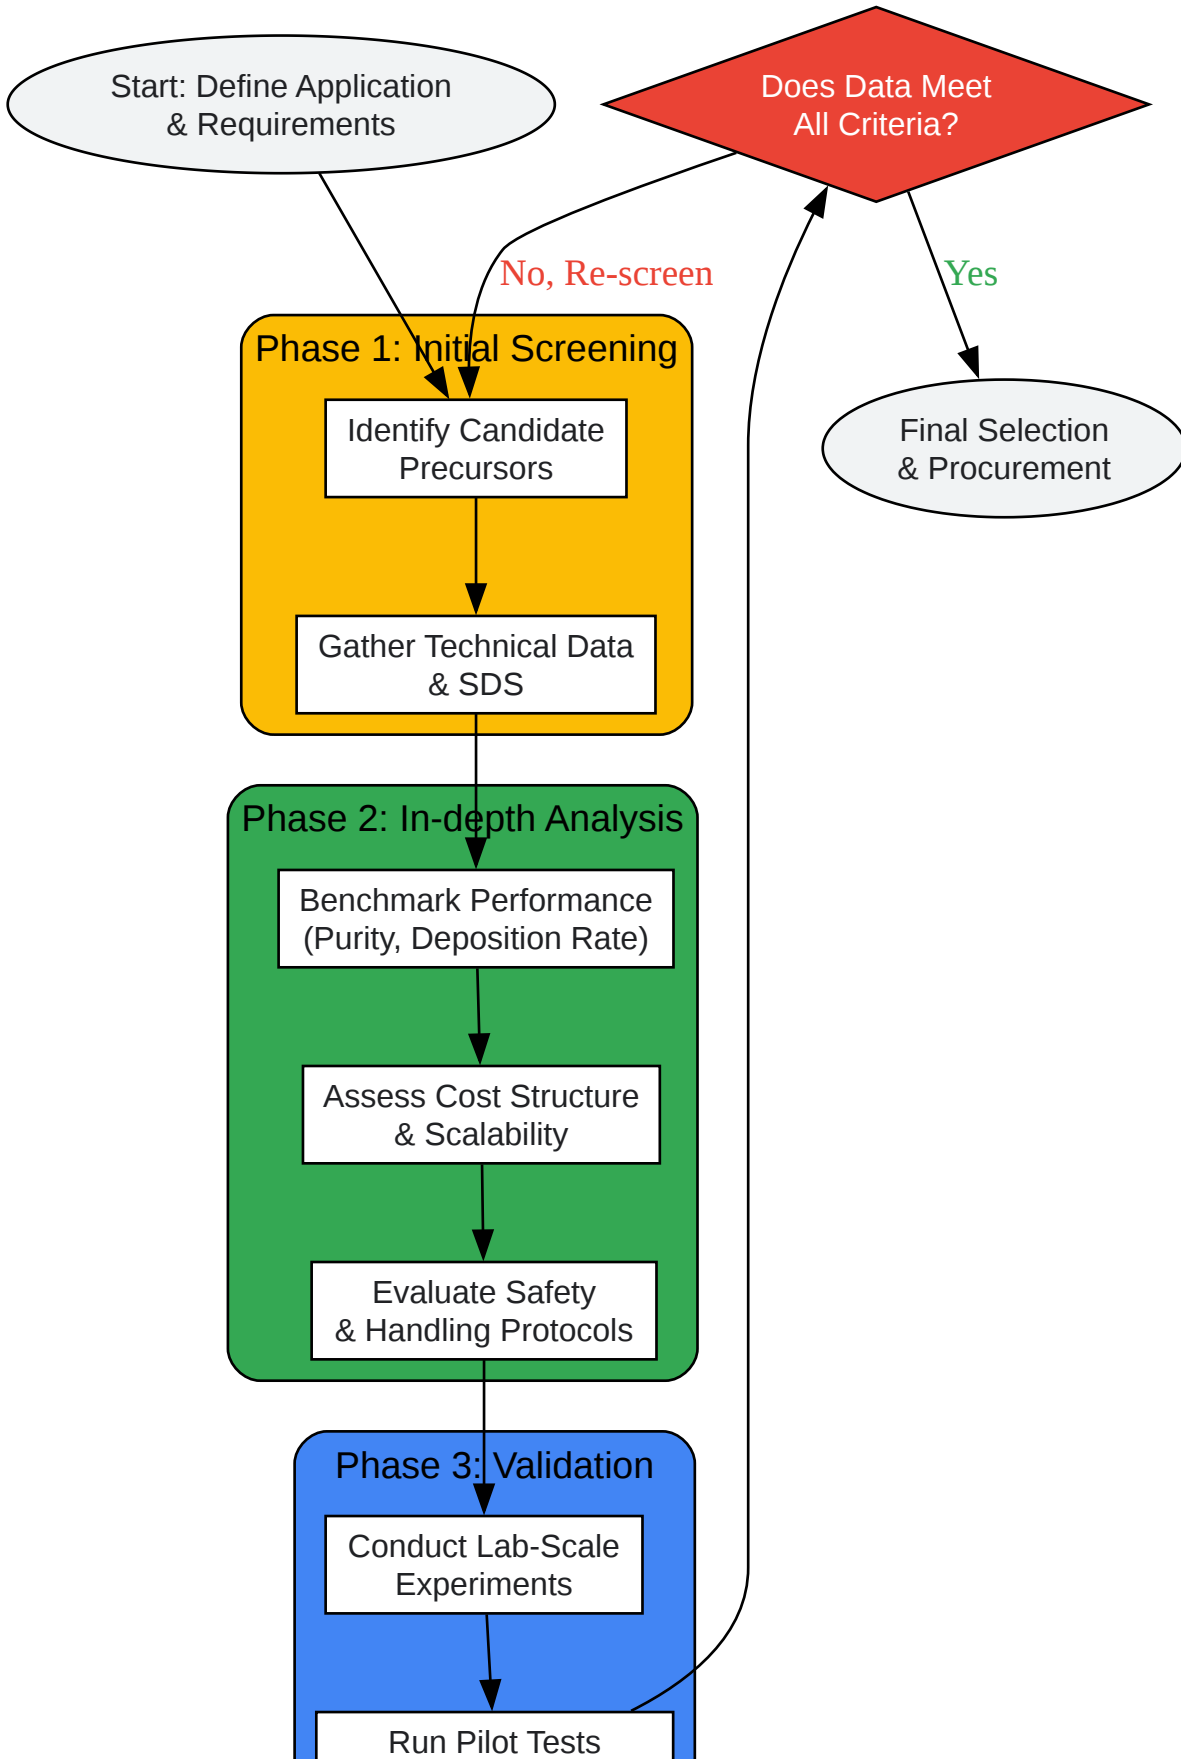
Start: Define Application & Requirements

Does Data Meet All Criteria?

No, Re-screen

Yes

Phase 1: Initial Screening

Identify Candidate Precursors

Gather Technical Data & SDS

Final Selection & Procurement

Phase 2: In-depth Analysis

Benchmark Performance (Purity, Deposition Rate)

Assess Cost Structure & Scalability

Evaluate Safety & Handling Protocols

Phase 3: Validation

Conduct Lab-Scale Experiments

Run Pilot Tests